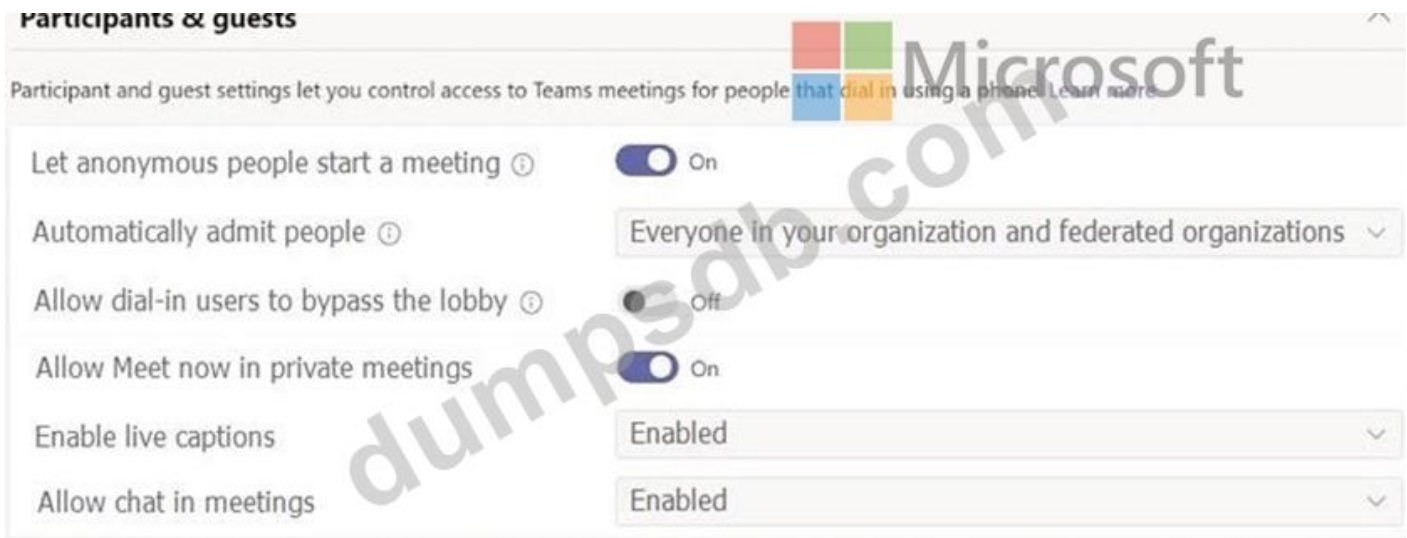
Participants & guests

Participant and guest settings let you control access to Teams meetings for people that dial in using a phone. Learn more

Microsoft

dumpsdb.com

Let anonymous people start a meeting ⓘ On

Automatically admit people ⓘ Everyone in your organization and federated organizations

Allow dial-in users to bypass the lobby ⓘ Off

Allow Meet now in private meetings On

Enable live captions Enabled

Allow chat in meetings Enabled